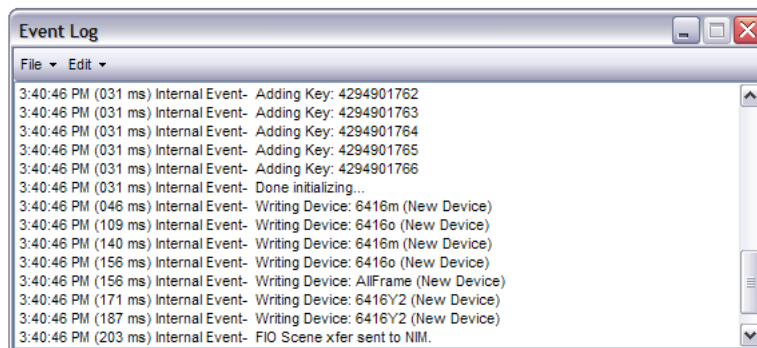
Event Log

File ▾ Edit ▾

3:40:46 PM (031 ms) Internal Event- Adding Key: 4294901762
3:40:46 PM (031 ms) Internal Event- Adding Key: 4294901763
3:40:46 PM (031 ms) Internal Event- Adding Key: 4294901764
3:40:46 PM (031 ms) Internal Event- Adding Key: 4294901765
3:40:46 PM (031 ms) Internal Event- Adding Key: 4294901766
3:40:46 PM (031 ms) Internal Event- Done initializing...
3:40:46 PM (046 ms) Internal Event- Writing Device: 6416m (New Device)
3:40:46 PM (109 ms) Internal Event- Writing Device: 6416o (New Device)
3:40:46 PM (140 ms) Internal Event- Writing Device: 6416m (New Device)
3:40:46 PM (156 ms) Internal Event- Writing Device: 6416o (New Device)
3:40:46 PM (156 ms) Internal Event- Writing Device: AllFrame (New Device)
3:40:46 PM (171 ms) Internal Event- Writing Device: 6416Y2 (New Device)
3:40:46 PM (187 ms) Internal Event- Writing Device: 6416Y2 (New Device)
3:40:46 PM (203 ms) Internal Event- FIO Scene xfer sent to NIM.